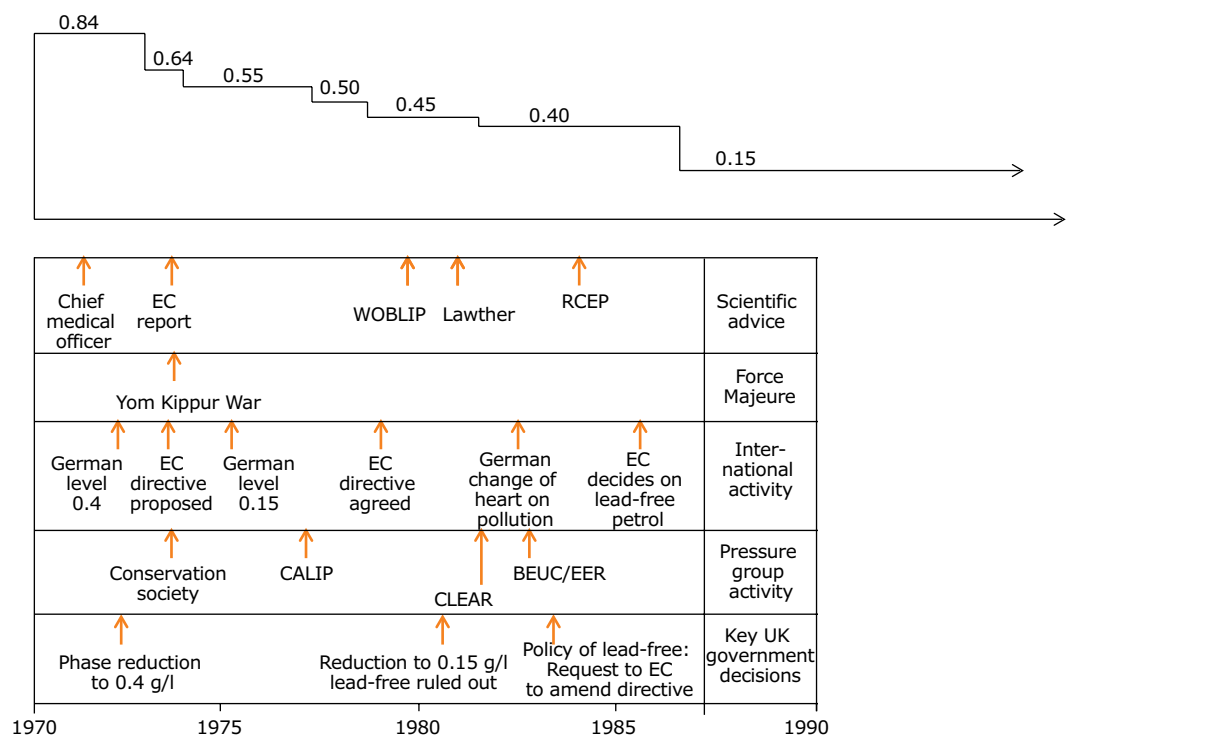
0.84
0.64
0.55
0.50
0.45
0.40
0.15

Chief medical officer
EC report
WOBLIP
Lawther
RCEP
Scientific advice

Yom Kippur War
Force Majeure

German level 0.4
EC directive proposed
German level 0.15
EC directive agreed
German change of heart on pollution
EC decides on lead-free petrol
Inter-national activity

Conservation society
CALIP
CLEAR
BEUC/EER
Pressure group activity

Phase reduction to 0.4 g/l
Reduction to 0.15 g/l lead-free ruled out
Policy of lead-free: Request to EC to amend directive
Key UK government decisions

1970
1975
1980
1985
1990